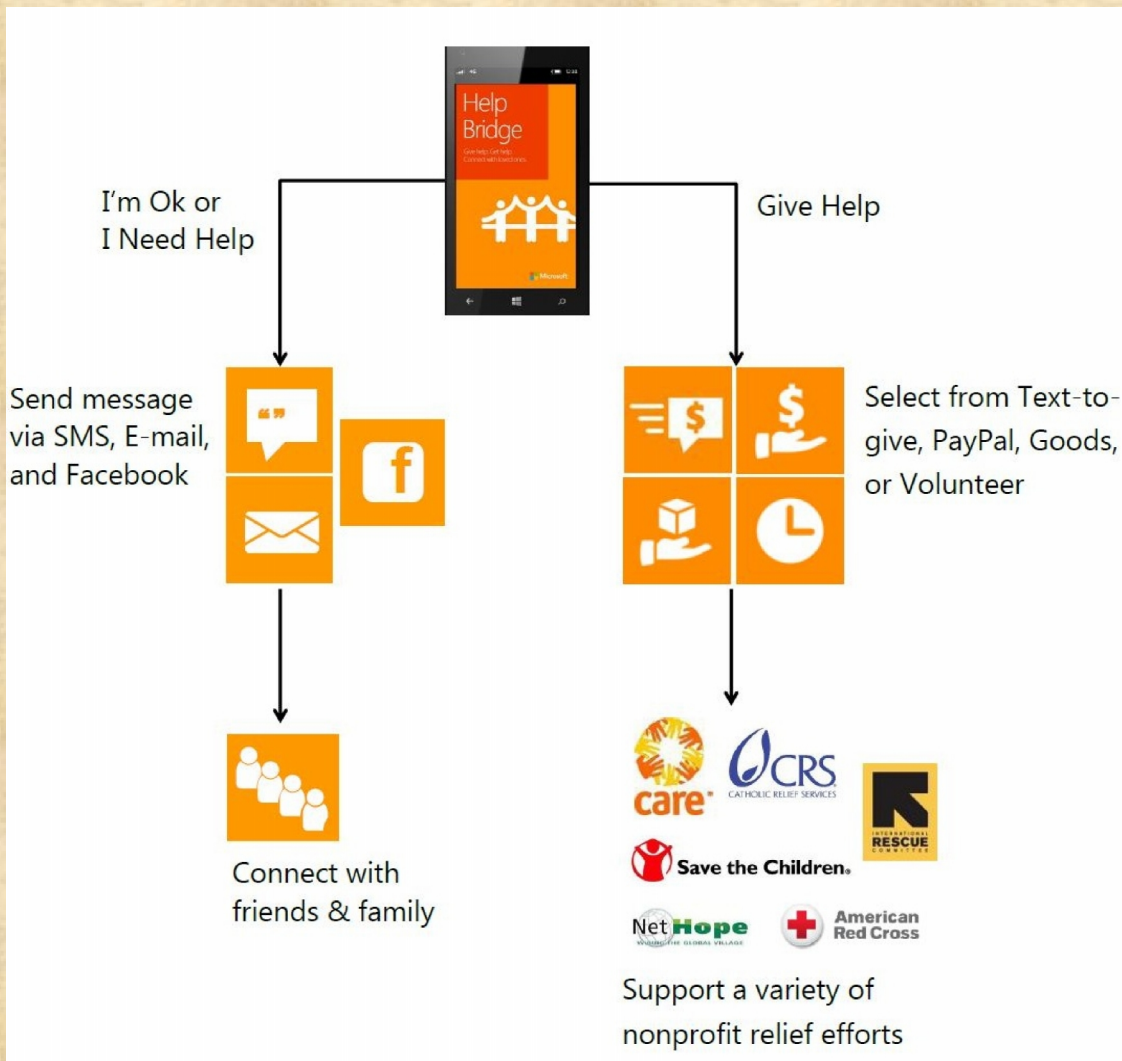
Help Bridge

Give help. Get help. Connect with loved ones.

Microsoft

I'm Ok or I Need Help

Give Help

Send message via SMS, E-mail, and Facebook

Select from Text-to-give, PayPal, Goods, or Volunteer

Connect with friends & family

care

CRS CATHOLIC RELIEF SERVICES

INTERNATIONAL RESCUE COMMITTEE

Save the Children.

NetHope

American Red Cross

Support a variety of nonprofit relief efforts